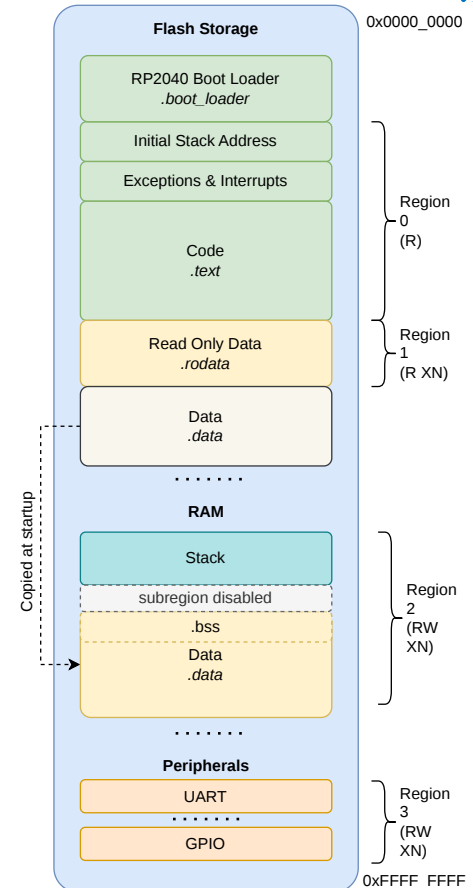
Flash Storage

0x0000_0000

RP2040 Boot Loader
.boot_loader

Initial Stack Address

Exceptions & Interrupts

Code
.text

Region 0 (R)

Read Only Data
.rodata

Region 1 (R XN)

Data
.data

Copied at startup

. . . . . . .

RAM

Stack

subregion disabled

.bss

Data
.data

Region 2 (RW XN)

. . . . . . .

Peripherals

UART

. . . . . . .

GPIO

Region 3 (RW XN)

0xFFFF_FFFF